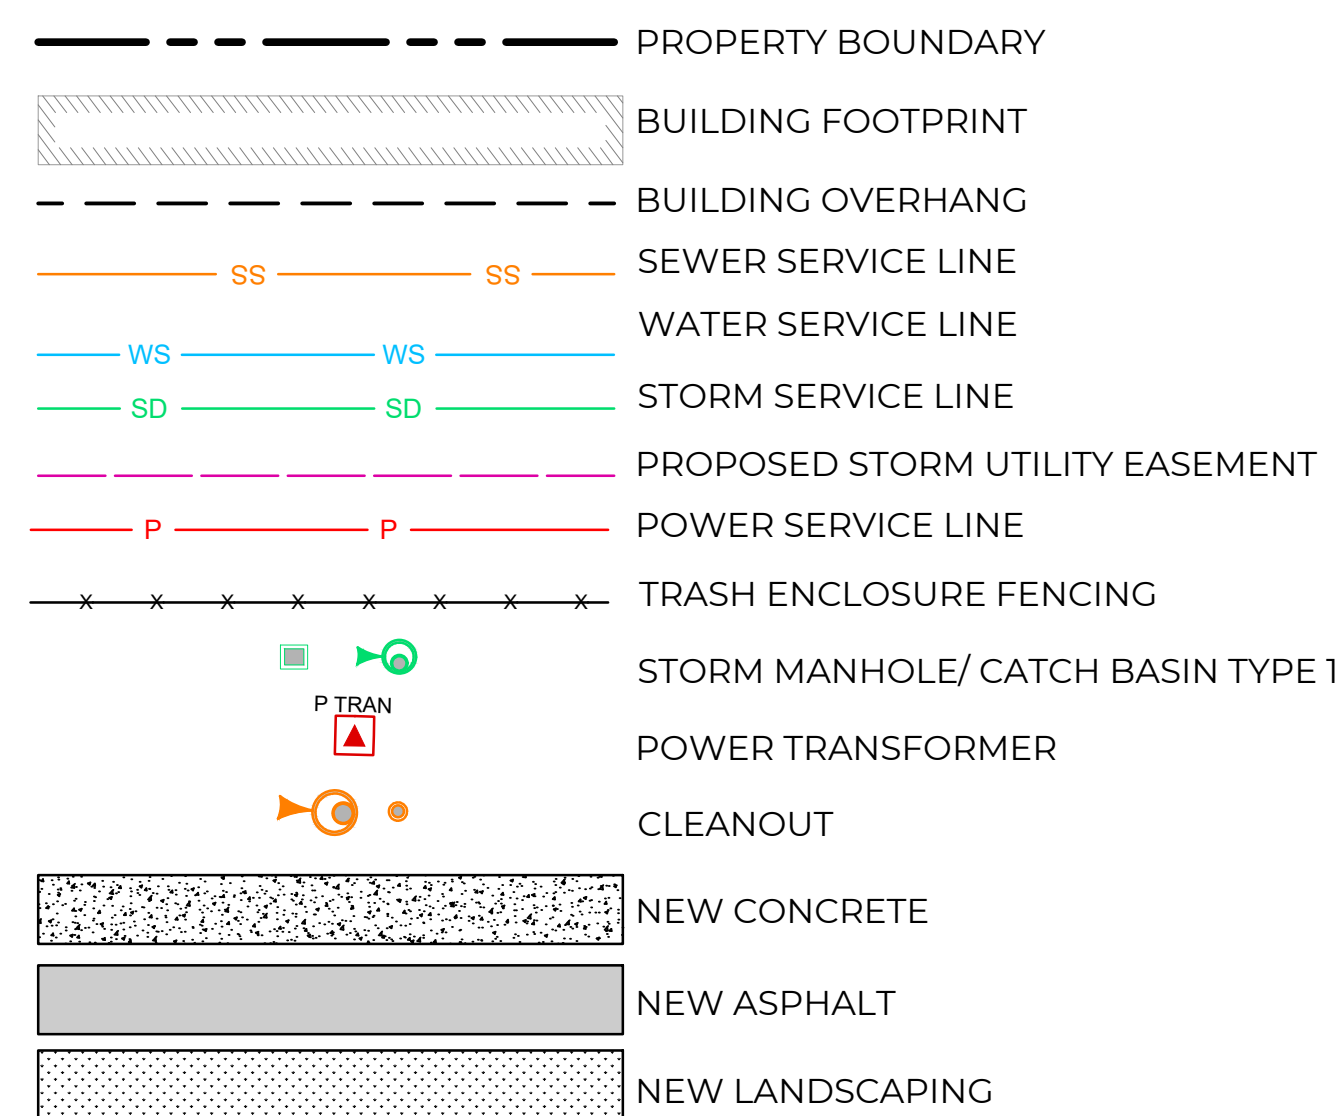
PROPERTY BOUNDARY

BUILDING FOOTPRINT

BUILDING OVERHANG

SS SS SEWER SERVICE LINE

WATER SERVICE LINE

WS WS

SD SD STORM SERVICE LINE

PROPOSED STORM UTILITY EASEMENT

P P POWER SERVICE LINE

TRASH ENCLOSURE FENCING

STORM MANHOLE/ CATCH BASIN TYPE 1

P TRAN

POWER TRANSFORMER

CLEANOUT

NEW CONCRETE

NEW ASPHALT

NEW LANDSCAPING